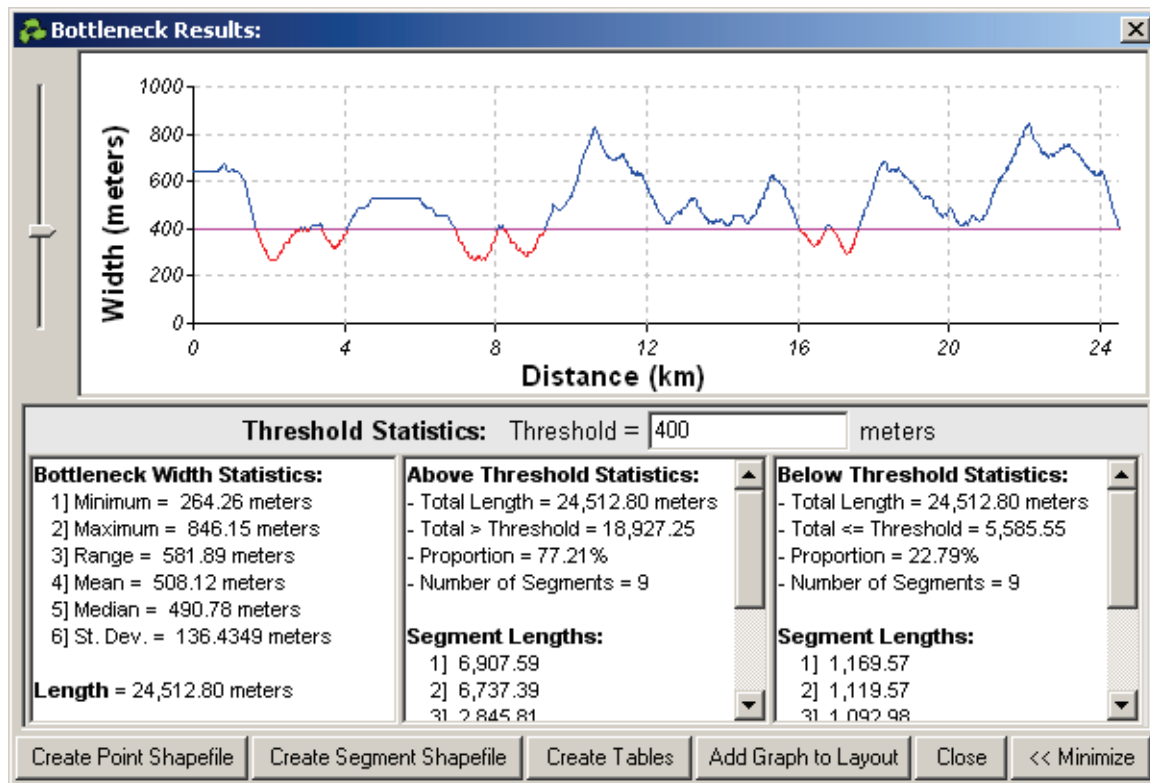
Bottleneck Results:

1000
800
600
400
200
0
Width (meters)
0
4
8
12
16
20
24
Distance (km)

Threshold Statistics: Threshold = 400 meters

Bottleneck Width Statistics:
1] Minimum = 264.26 meters
2] Maximum = 846.15 meters
3] Range = 581.89 meters
4] Mean = 508.12 meters
5] Median = 490.78 meters
6] St. Dev. = 136.4349 meters

Length = 24,512.80 meters

Above Threshold Statistics:
- Total Length = 24,512.80 meters
- Total > Threshold = 18,927.25
- Proportion = 77.21%
- Number of Segments = 9

Segment Lengths:
1] 6,907.59
2] 6,737.39
3] 2,845.81

Below Threshold Statistics:
- Total Length = 24,512.80 meters
- Total <= Threshold = 5,585.55
- Proportion = 22.79%
- Number of Segments = 9

Segment Lengths:
1] 1,169.57
2] 1,119.57
3] 1,092.98

Create Point Shapefile | Create Segment Shapefile | Create Tables | Add Graph to Layout | Close | << Minimize